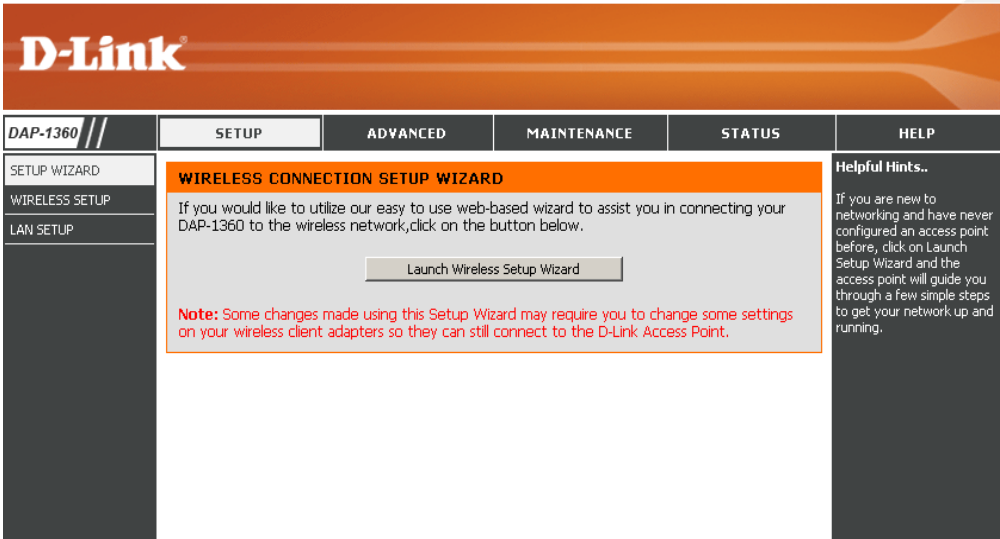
D-Link

DAP-1360

SETUP | ADVANCED | MAINTENANCE | STATUS | HELP

SETUP WIZARD

WIRELESS SETUP

LAN SETUP

WIRELESS CONNECTION SETUP WIZARD

If you would like to utilize our easy to use web-based wizard to assist you in connecting your DAP-1360 to the wireless network,click on the button below.

Launch Wireless Setup Wizard

Note: Some changes made using this Setup Wizard may require you to change some settings on your wireless client adapters so they can still connect to the D-Link Access Point.

Helpful Hints..

If you are new to networking and have never configured an access point before, click on Launch Setup Wizard and the access point will guide you through a few simple steps to get your network up and running.